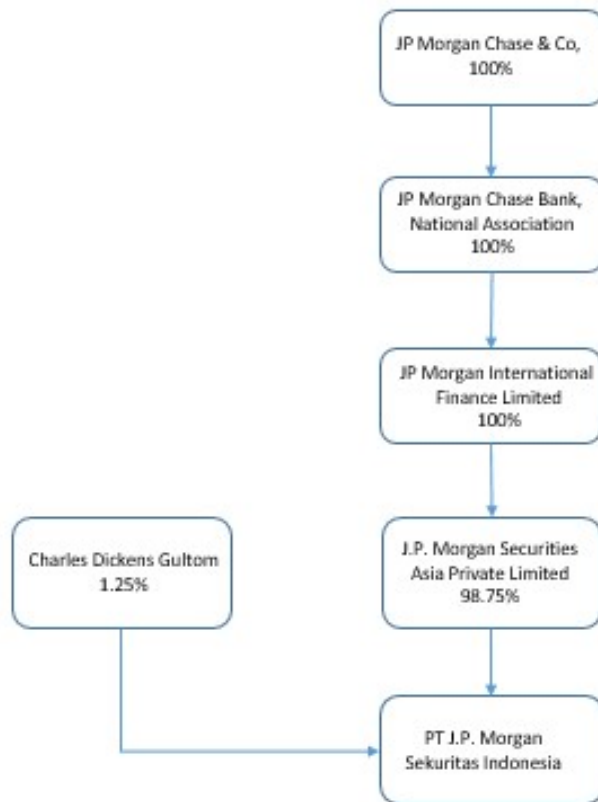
JP Morgan Chase & Co, 100%

JP Morgan Chase Bank, National Association 100%

JP Morgan International Finance Limited 100%

Charles Dickens Gultom 1.25%

J.P. Morgan Securities Asia Private Limited 98.75%

PT J.P. Morgan Sekuritas Indonesia